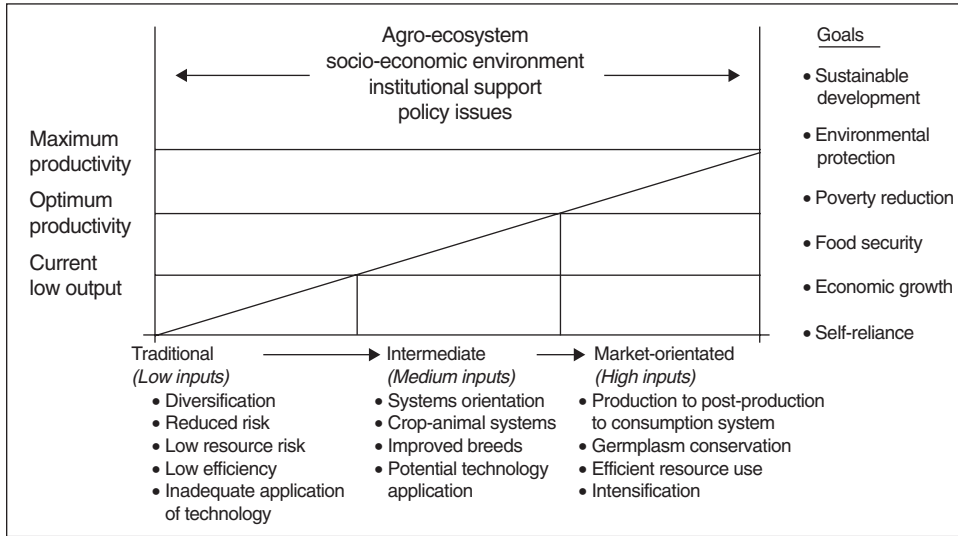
Agro-ecosystem
socio-economic environment
institutional support
policy issues

Goals
• Sustainable development
• Environmental protection
• Poverty reduction
• Food security
• Economic growth
• Self-reliance

Maximum productivity

Optimum productivity

Current low output

Traditional
(Low inputs)
• Diversification
• Reduced risk
• Low resource risk
• Low efficiency
• Inadequate application of technology

Intermediate
(Medium inputs)
• Systems orientation
• Crop-animal systems
• Improved breeds
• Potential technology application

Market-orientated
(High inputs)
• Production to post-production to consumption system
• Germplasm conservation
• Efficient resource use
• Intensification